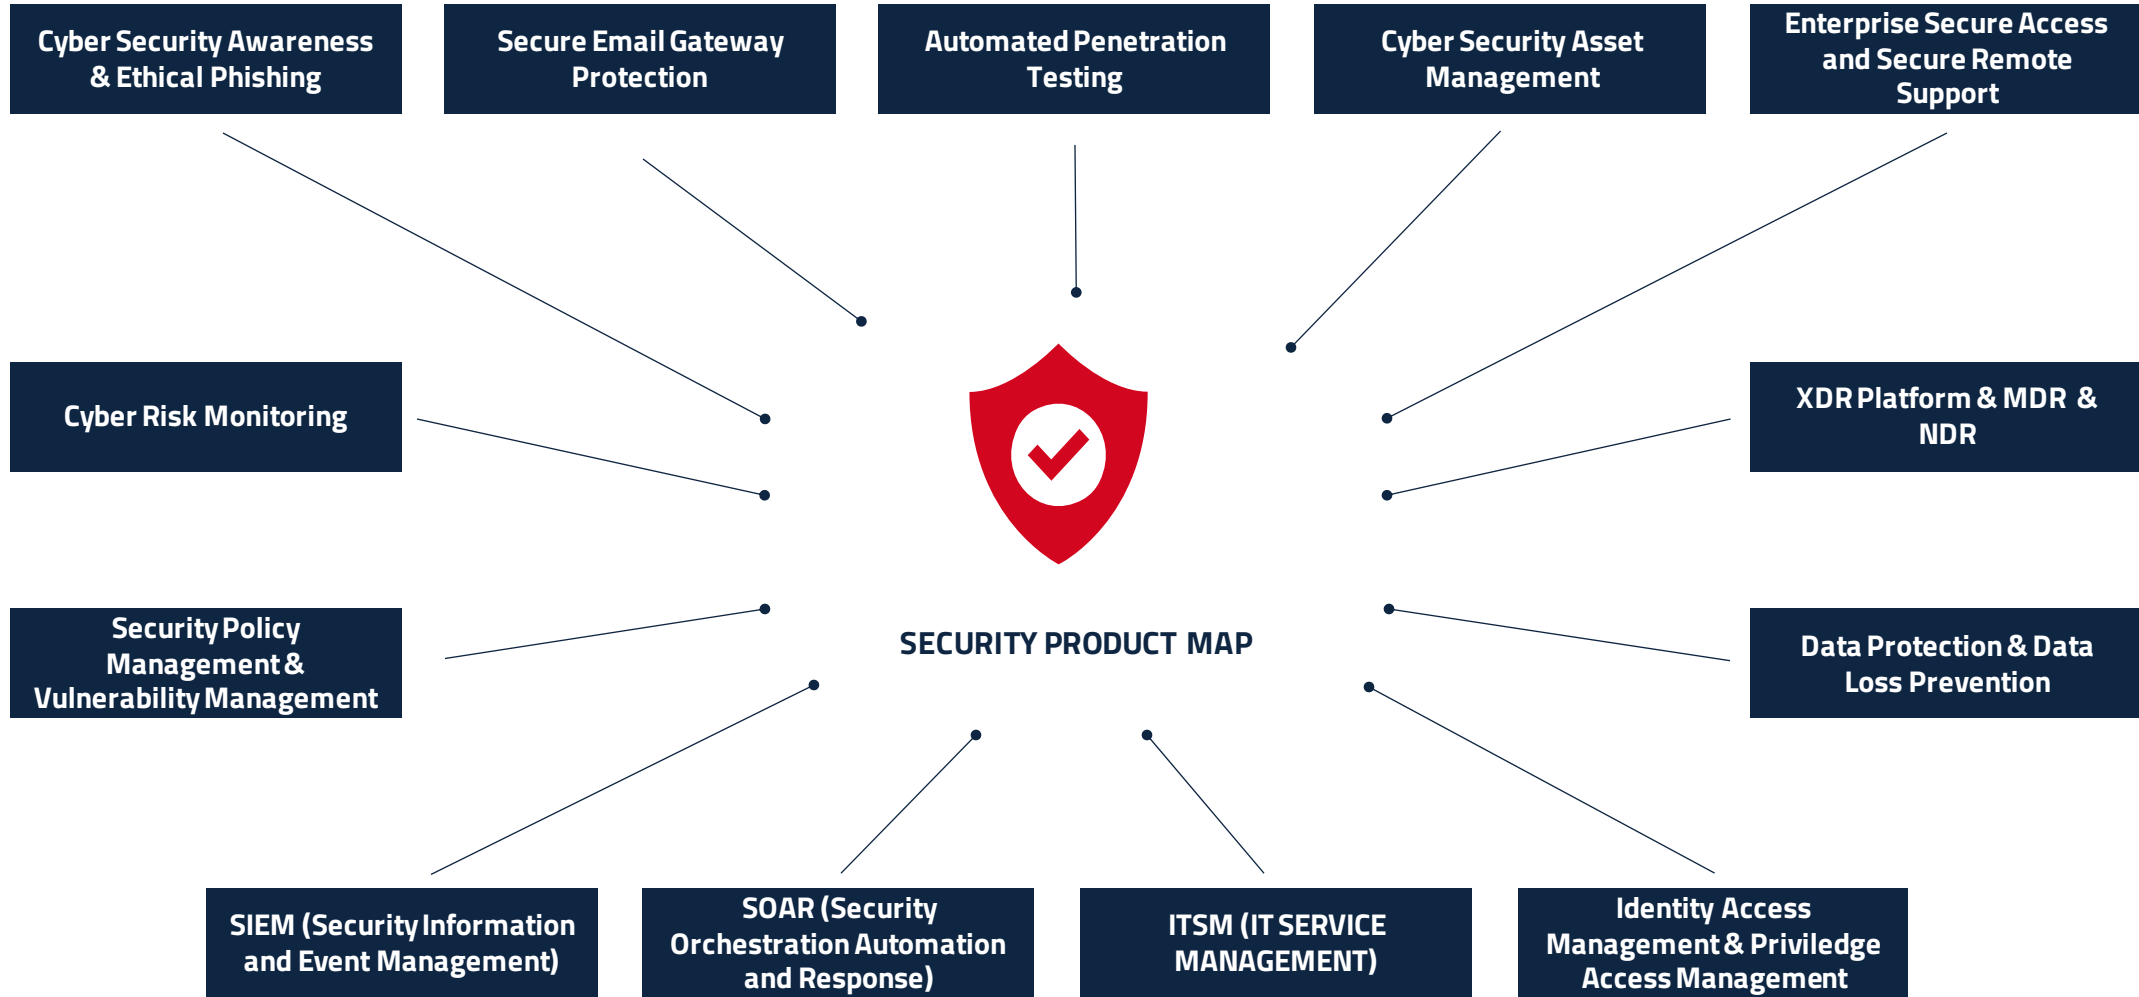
Cyber Security Awareness & Ethical Phishing

Secure Email Gateway Protection

Automated Penetration Testing

Cyber Security Asset Management

Enterprise Secure Access and Secure Remote Support

Cyber Risk Monitoring

XDR Platform & MDR & NDR

SECURITY PRODUCT MAP

Security Policy Management & Vulnerability Management

Data Protection & Data Loss Prevention

SIEM (Security Information and Event Management)

SOAR (Security Orchestration Automation and Response)

ITSM (IT SERVICE MANAGEMENT)

Identity Access Management & Priviledge Access Management